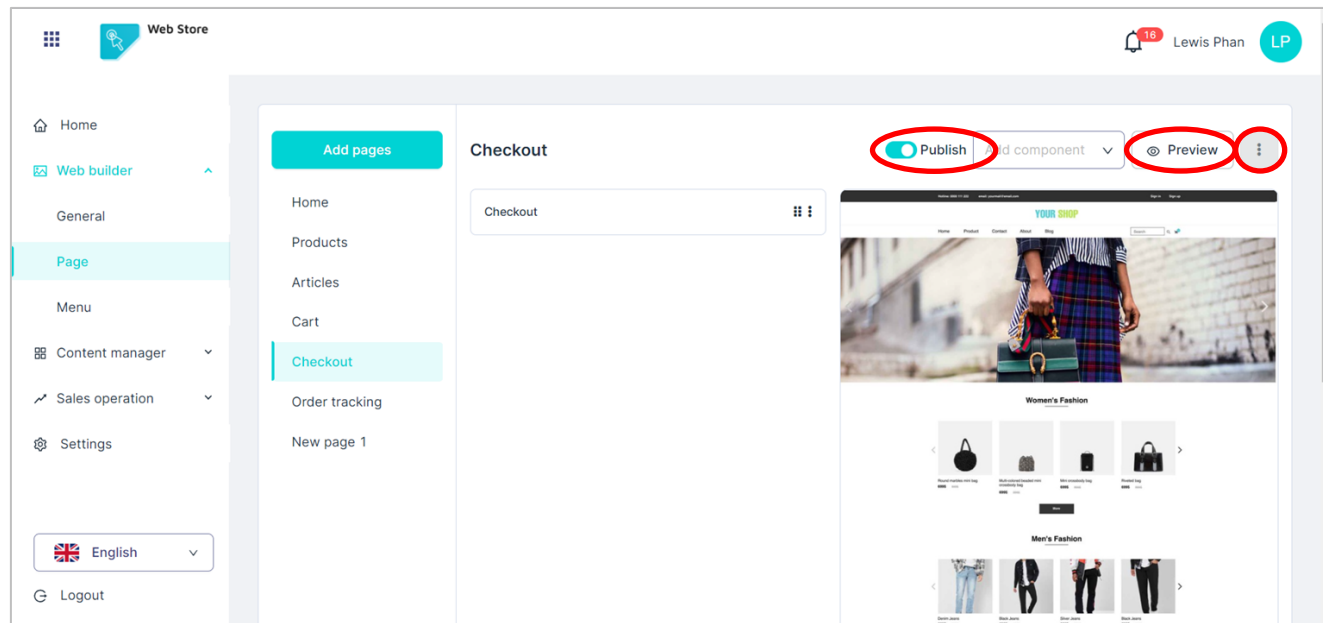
Web Store

16 Lewis Phan LP

Home
Web builder
General
Page
Menu
Content manager
Sales operation
Settings

English

Logout

Add pages

Home
Products
Articles
Cart
Checkout
Order tracking
New page 1

Checkout

Publish
Add component
Preview

Checkout

Sign in Sign up

YOUR SHOP

Home Product Contact About Blog

Search

Women's Fashion

Round marbley mini bag
Multi-coloured beaded mini crossbody bag
Mini crossbody bag
Riveted bag

More

Men's Fashion

Denim Jeans